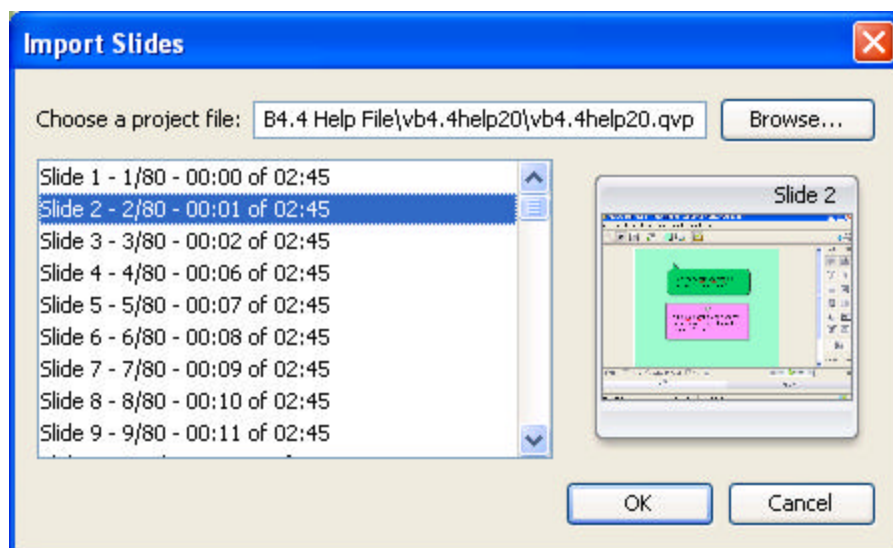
Import Slides

Choose a project file: B4.4 Help File\vb4.4help20\vb4.4help20.qvp

Browse...

Slide 1 - 1/80 - 00:00 of 02:45
Slide 2 - 2/80 - 00:01 of 02:45
Slide 3 - 3/80 - 00:02 of 02:45
Slide 4 - 4/80 - 00:06 of 02:45
Slide 5 - 5/80 - 00:07 of 02:45
Slide 6 - 6/80 - 00:08 of 02:45
Slide 7 - 7/80 - 00:09 of 02:45
Slide 8 - 8/80 - 00:10 of 02:45
Slide 9 - 9/80 - 00:11 of 02:45

Slide 2

OK

Cancel